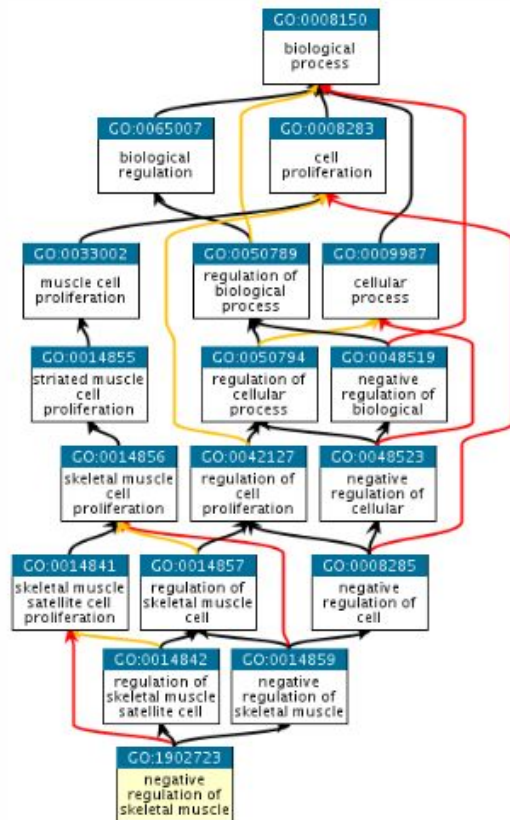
GO:0008150
biological process

GO:0065007
biological regulation

GO:0008283
cell proliferation

GO:0033002
muscle cell proliferation

GO:0050789
regulation of biological process

GO:0009987
cellular process

GO:0014855
striated muscle cell proliferation

GO:0050794
regulation of cellular process

GO:0048519
negative regulation of biological

GO:0014856
skeletal muscle cell proliferation

GO:0042127
regulation of cell proliferation

GO:0048523
negative regulation of cellular

GO:0014841
skeletal muscle satellite cell proliferation

GO:0014857
regulation of skeletal muscle cell

GO:0008285
negative regulation of cell

GO:0014842
regulation of skeletal muscle satellite cell

GO:0014859
negative regulation of skeletal muscle

GO:1902723
negative regulation of skeletal muscle